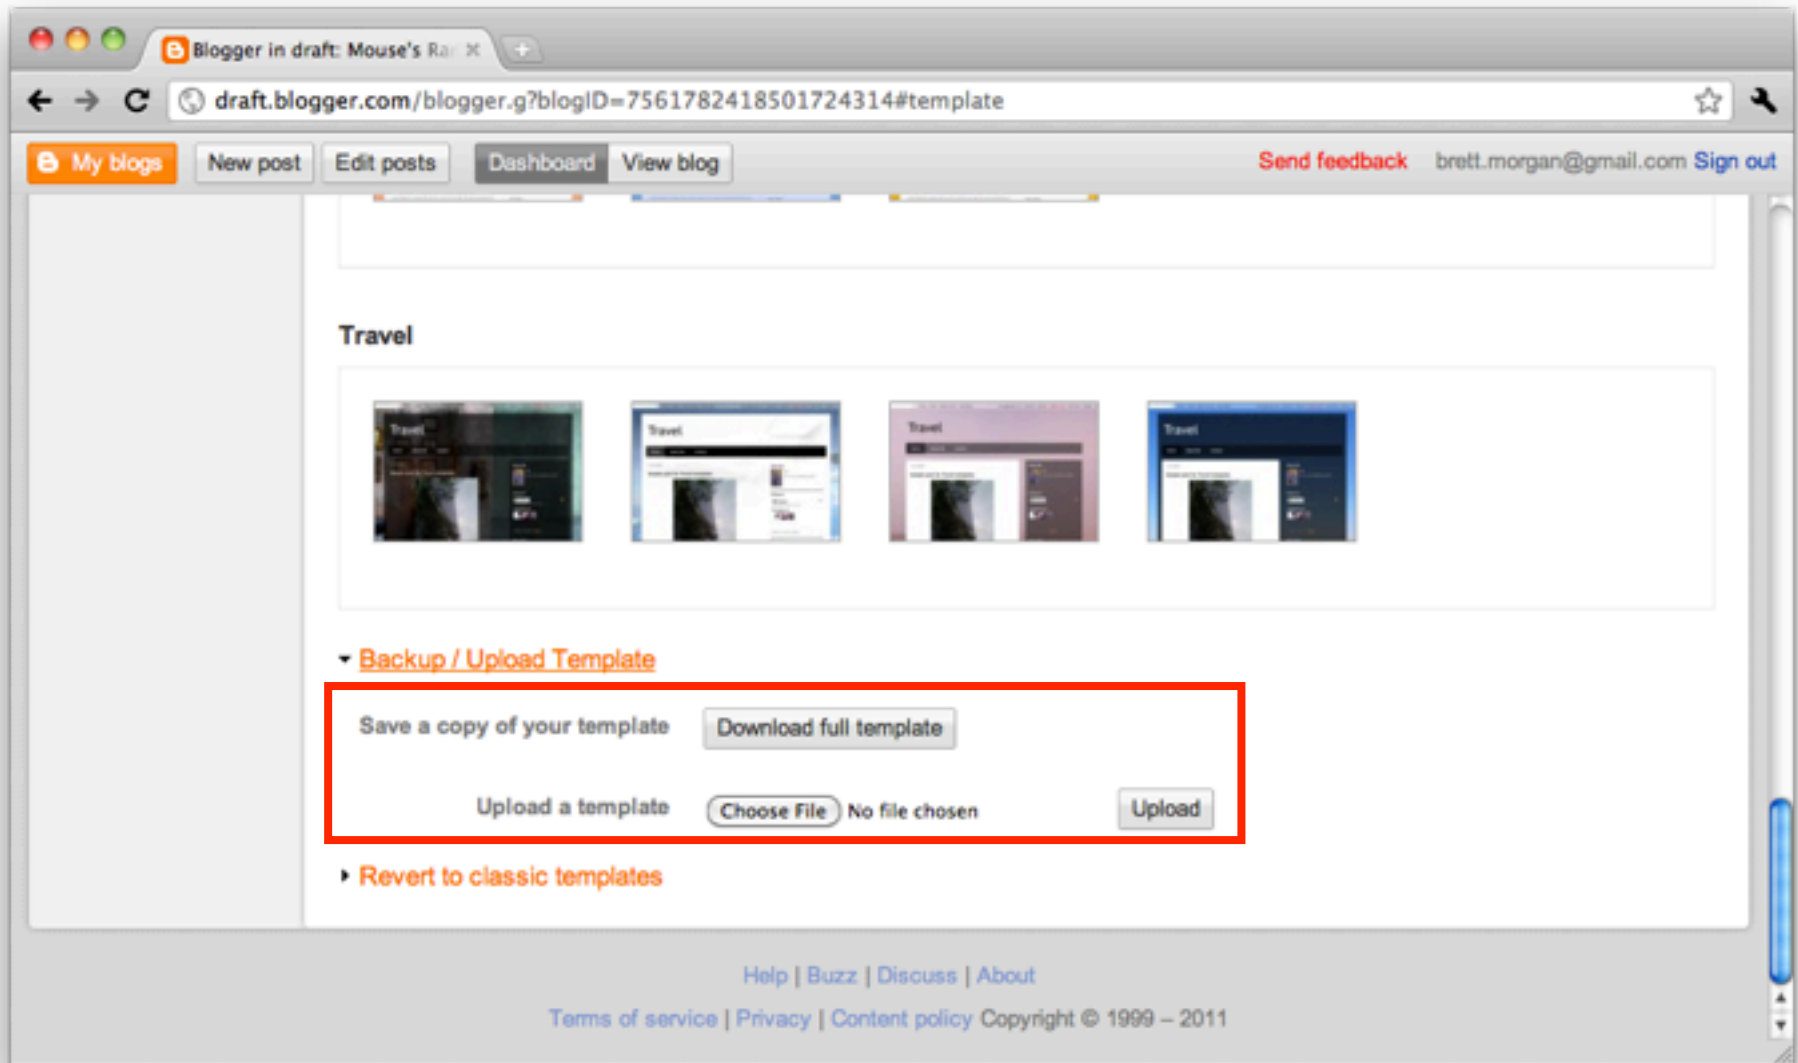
Blogger in draft: Mouse's Ra

draft.blogger.com/blogger.g?blogID=7561782418501724314#template

My blogs | New post | Edit posts | Dashboard | View blog

Send feedback brett.morgan@gmail.com Sign out

Travel

Travel

Travel

Travel

Travel

Backup / Upload Template

Save a copy of your template Download full template

Upload a template Choose File No file chosen Upload

Revert to classic templates

Help | Buzz | Discuss | About

Terms of service | Privacy | Content policy Copyright © 1999 – 2011